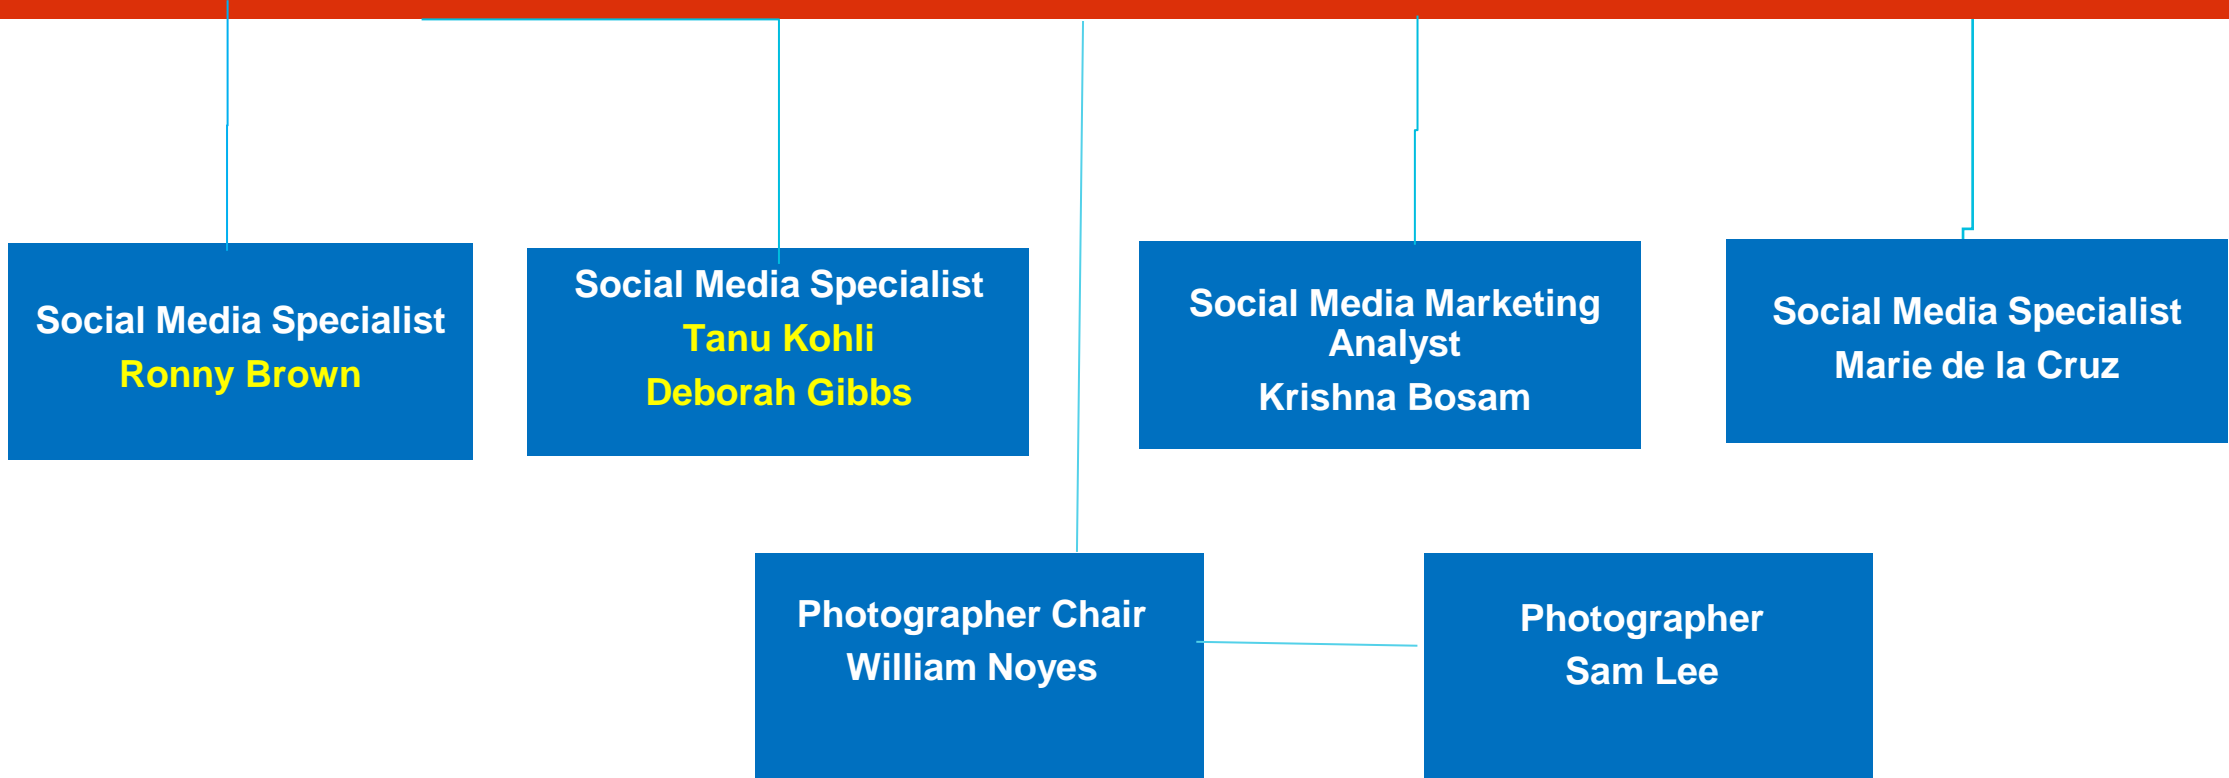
Social Media Specialist
Ronny Brown

Social Media Specialist
Tanu Kohli
Deborah Gibbs

Social Media Marketing Analyst
Krishna Bosam

Social Media Specialist
Marie de la Cruz

Photographer Chair
William Noyes

Photographer
Sam Lee